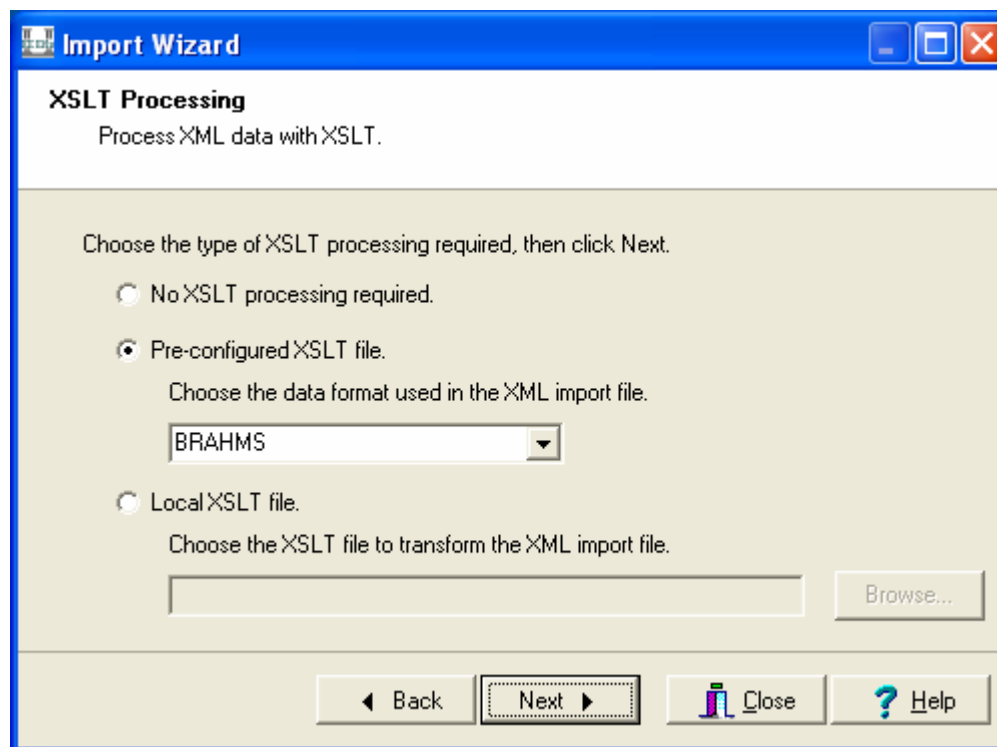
Import Wizard

XSLT Processing
Process XML data with XSLT.

Choose the type of XSLT processing required, then click Next.

No XSLT processing required.

Pre-configured XSLT file.

Choose the data format used in the XML import file.

BRAHMS

Local XSLT file.

Choose the XSLT file to transform the XML import file.

Browse...

Back
Next
Close
Help